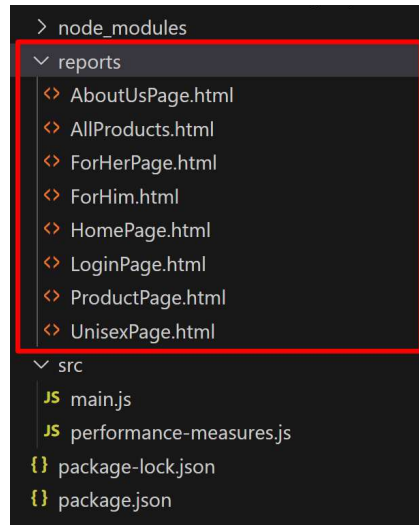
> node_modules
∨ reports
<> AboutUsPage.html
<> AllProducts.html
<> ForHerPage.html
<> ForHim.html
<> HomePage.html
<> LoginPage.html
<> ProductPage.html
<> UnisexPage.html
∨ src
JS main.js
JS performance-measures.js
{} package-lock.json
{} package.json